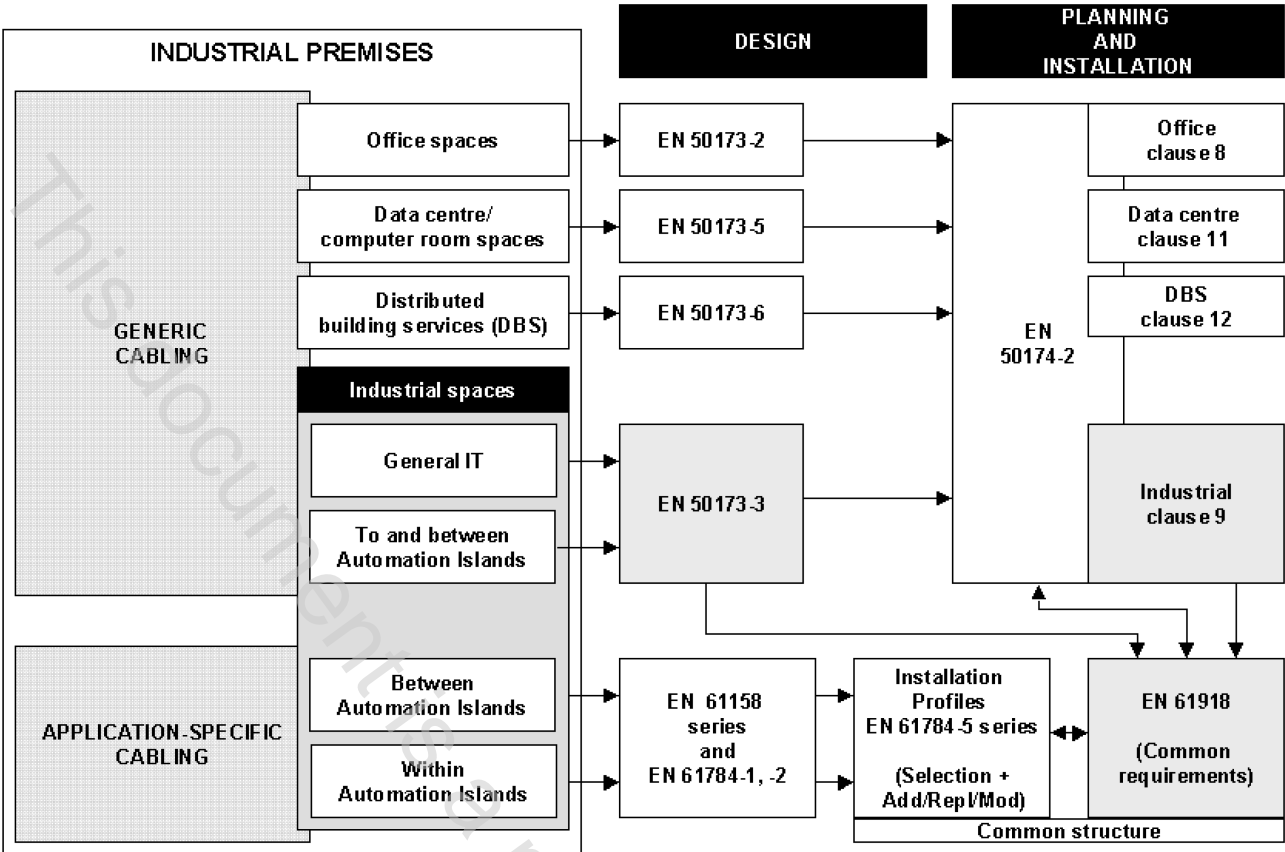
INDUSTRIAL PREMISES

DESIGN

PLANNING AND INSTALLATION

GENERIC CABLING

Office spaces

Data centre/ computer room spaces

Distributed building services (DBS)

Industrial spaces

General IT

To and between Automation Islands

APPLICATION-SPECIFIC CABLING

Between Automation Islands

Within Automation Islands

EN 50173-2

EN 50173-5

EN 50173-6

EN 50173-3

EN 61158 series and EN 61784-1, -2

Installation Profiles EN 61784-5 series (Selection + Add/Repl/Mod)

EN 50174-2

Office clause 8

Data centre clause 11

DBS clause 12

Industrial clause 9

EN 61918 (Common requirements)

Common structure

This document is a